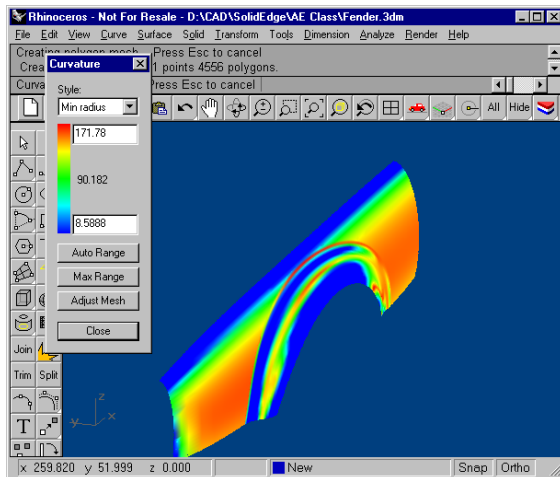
Rhinoceros - Not For Resale - D:\CAD\SolidEdge\AE Class\Fender.3dm

File Edit View Curve Surface Solid Transform Tools Dimension Analyze Render Help

Creating polygon mesh... Press Esc to cancel
Crea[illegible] 1 points 4556 polygons.
Curva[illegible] Press Esc to cancel

Curvature

Style:
Min radius

171.78
90.182
8.5888

Auto Range
Max Range
Adjust Mesh
Close

All Hide

Join
Trim Split
T

y
x

x 259.820 y 51.999 z 0.000 New Snap Ortho